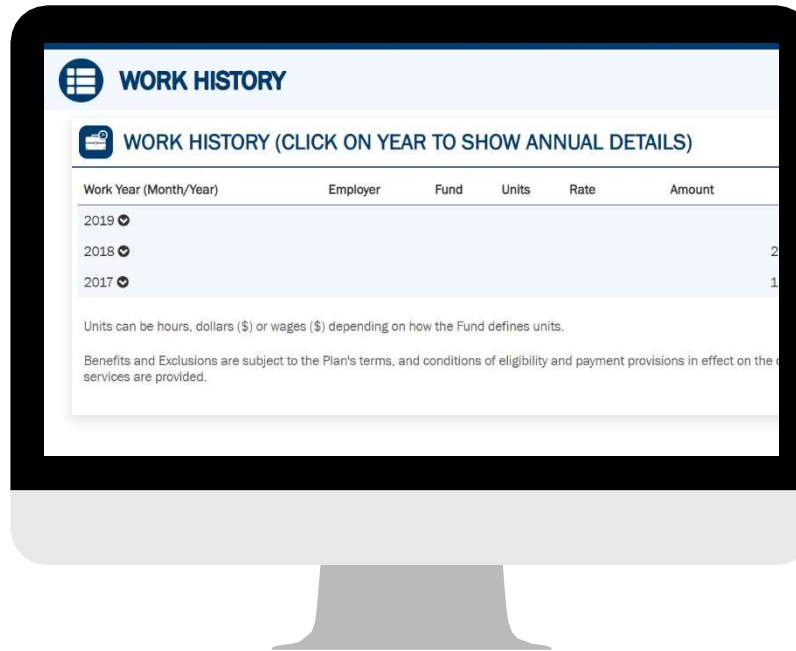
WORK HISTORY

WORK HISTORY (CLICK ON YEAR TO SHOW ANNUAL DETAILS)

| Work Year (Month/Year) | Employer | Fund | Units | Rate | Amount | |
|---|---|---|---|---|---|---|
| 2019 | | | | | | |
| 2018 | | | | | | 2 |
| 2017 | | | | | | 1 |

Units can be hours, dollars ($) or wages ($) depending on how the Fund defines units.

Benefits and Exclusions are subject to the Plan's terms, and conditions of eligibility and payment provisions in effect on the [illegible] services are provided.